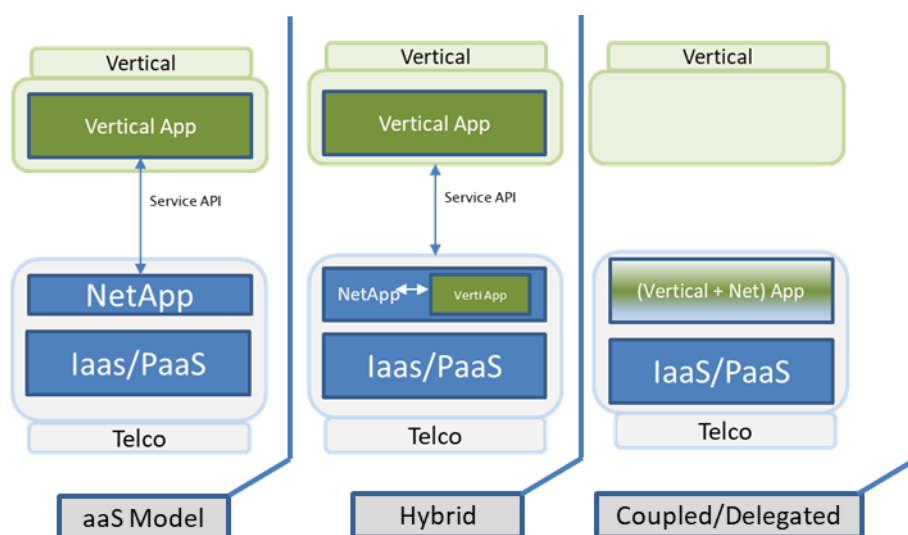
Vertical

Vertical App

Service API

NetApp

Iaas/PaaS

Telco

aaS Model

Vertical

Vertical App

Service API

NetApp

Verti App

Iaas/PaaS

Telco

Hybrid

Vertical

(Vertical + Net) App

IaaS/PaaS

Telco

Coupled/Delegated